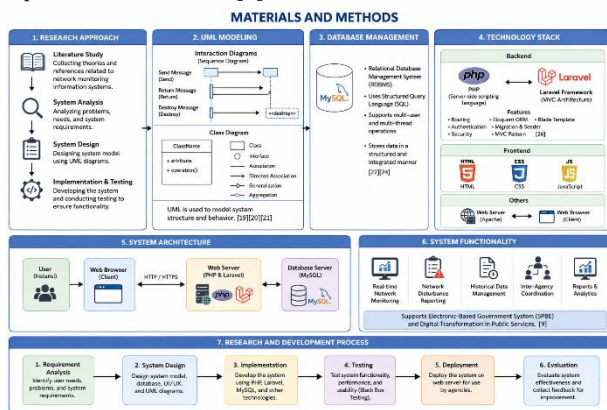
MATERIALS AND METHODS

1. RESEARCH APPROACH

Literature Study
Collecting theories and references related to network monitoring information systems.

System Analysis
Analyzing problems, needs, and system requirements.

System Design
Designing system model using UML diagrams.

Implementation & Testing
Developing the system and conducting testing to ensure functionality.

2. UML MODELING

Interaction Diagrams
(Sequence Diagram)

Send Message (Send)
Return Message (Return)
Destroy Message (Destroy)
«destroy»

Class Diagram

ClassName
+ attribute
+ operation()

Class
Interface
Association
Directed Association
Generalization
Aggregation

UML is used to model system structure and behavior. [19][20][21]

3. DATABASE MANAGEMENT

MySQL

• Relational Database Management System (RDBMS)
• Uses Structured Query Language (SQL)
• Supports multi-user and multi-thread operations
• Stores data in a structured and integrated manner [22][24]

4. TECHNOLOGY STACK

Backend

php
PHP
(Server-side scripting language)

Laravel
Laravel Framework
(MVC Architecture)

Features
• Routing • Eloquent ORM • Blade Template
• Authentication • Migration & Seeder
• Security • MVC Pattern [26]

Frontend

HTML 5 CSS 3 JS
HTML CSS JavaScript

Others

Web Server (Apache)
Web Browser (Client)

5. SYSTEM ARCHITECTURE

User (Instansi)

Web Browser (Client)

HTTP / HTTPS

Web Server (PHP & Laravel)

php

Database Server (MySQL)

MySQL

6. SYSTEM FUNCTIONALITY

Real-time Network Monitoring

Network Disturbance Reporting

Historical Data Management

Inter-Agency Coordination

Reports & Analytics

Supports Electronic-Based Government System (SPBE) and Digital Transformation in Public Services. [9]

7. RESEARCH AND DEVELOPMENT PROCESS

1. Requirement Analysis
Identify user needs, problems, and system requirements.

2. System Design
Design system model, database, UI/UX, and UML diagrams.

3. Implementation
Develop the system using PHP, Laravel, MySQL, and other technologies.

4. Testing
Test system functionality, performance, and usability (Black Box Testing).

5. Deployment
Deploy the system on web server for use by agencies.

6. Evaluation
Evaluate system effectiveness and collect feedback for improvement.